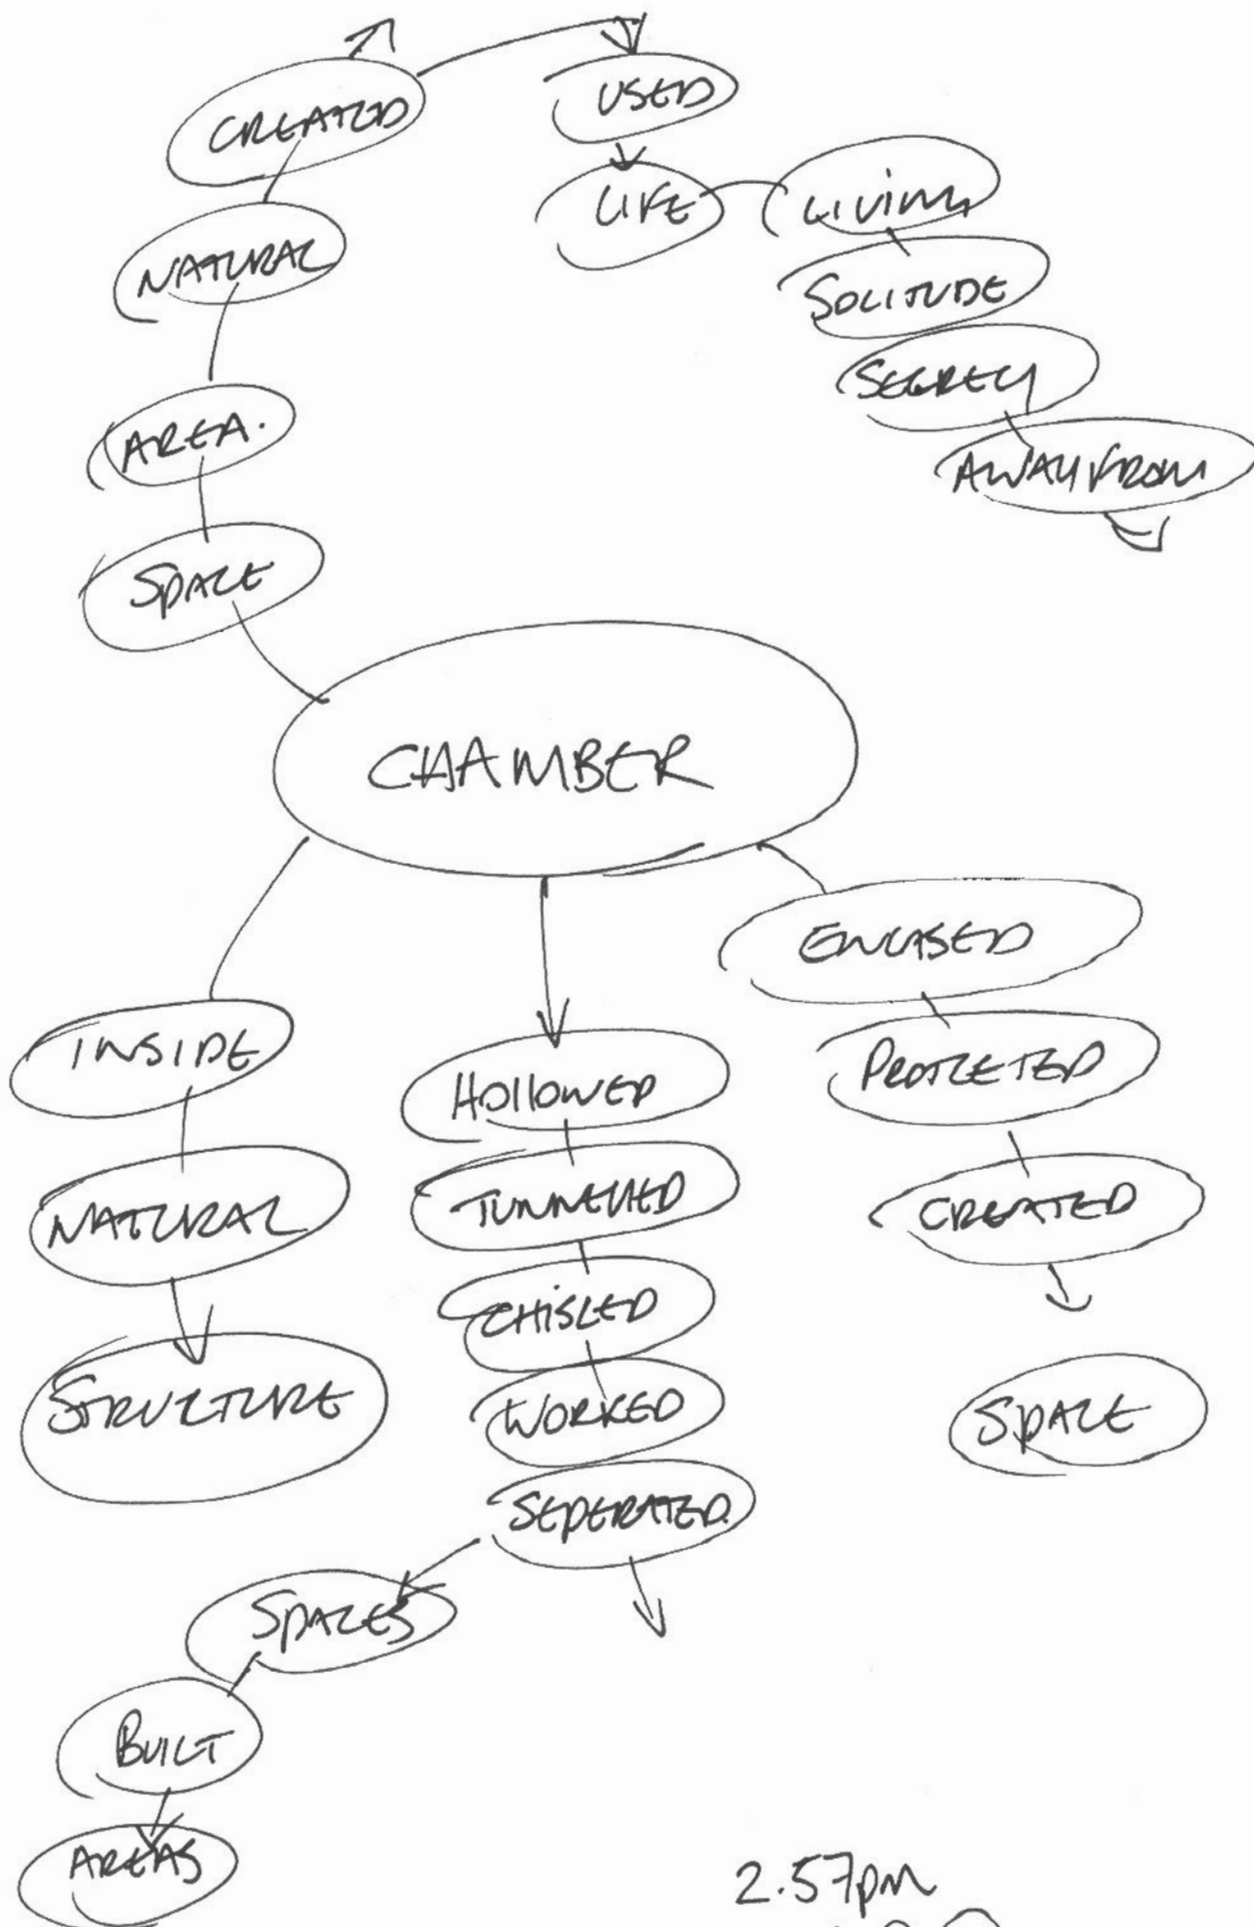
CREATED
USED
LIFE
LIVING
SOLITUDE
SECRECY
AWAY FROM
NATURAL
AREA.
SPACE
CHAMBER
ENCASED
PROTECTED
CREATED
SPACE
INSIDE
NATURAL
STRUCTURE
HOLLOWED
TUNNELLED
CHISLED
WORKED
SEPERATED
SPACES
BUILT
AREAS
2.57pm